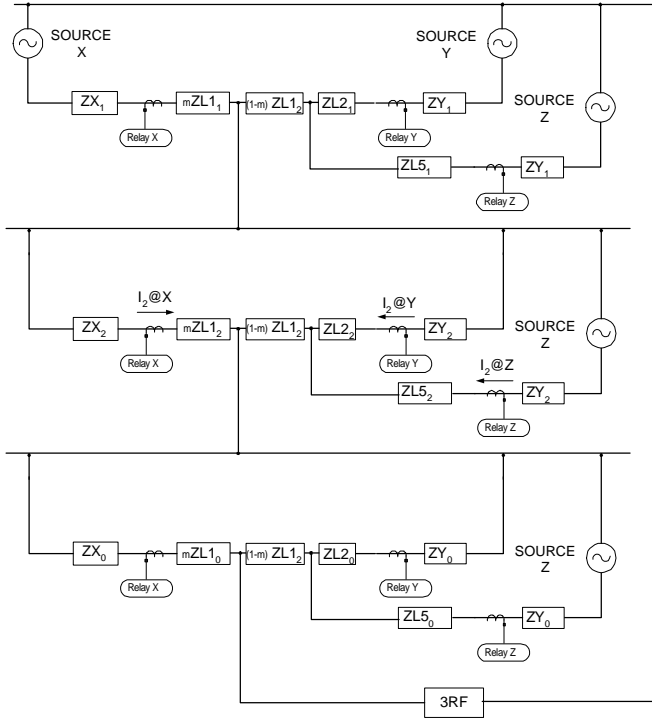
SOURCE X

SOURCE Y

SOURCE Z

$ZX_1$ mZL$1_1$ (1-m) ZL$1_2$ $ZL2_1$ $ZY_1$

Relay X

Relay Y

$ZL5_1$ $ZY_1$

Relay Z

$I_2$@X

$I_2$@Y

$ZX_2$ mZL$1_2$ (1-m) ZL$1_2$ $ZL2_2$ $ZY_2$

SOURCE Z

Relay X

Relay Y

$I_2$@Z

$ZL5_2$ $ZY_2$

Relay Z

$ZX_0$ mZL$1_0$ (1-m) ZL$1_2$ $ZL2_0$ $ZY_0$

SOURCE Z

Relay X

Relay Y

$ZL5_0$ $ZY_0$

Relay Z

3RF